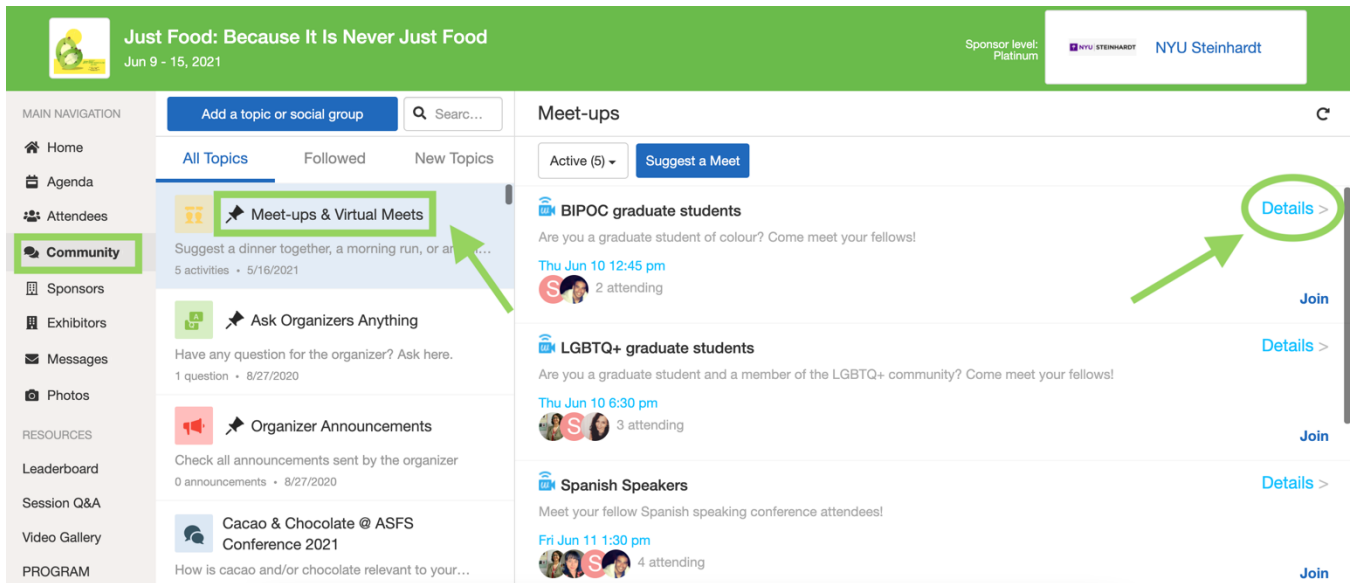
Just Food: Because It Is Never Just Food
Jun 9 - 15, 2021

Sponsor level: Platinum

NYU STEINHARDT NYU Steinhardt

MAIN NAVIGATION
Home
Agenda
Attendees
Community
Sponsors
Exhibitors
Messages
Photos

RESOURCES
Leaderboard
Session Q&A
Video Gallery
PROGRAM

Add a topic or social group
Searc...

All Topics Followed New Topics

Meet-ups & Virtual Meets
Suggest a dinner together, a morning run, or an...
5 activities • 5/16/2021

Ask Organizers Anything
Have any question for the organizer? Ask here.
1 question • 8/27/2020

Organizer Announcements
Check all announcements sent by the organizer
0 announcements • 8/27/2020

Cacao & Chocolate @ ASFS Conference 2021
How is cacao and/or chocolate relevant to your...

Meet-ups

Active (5)
Suggest a Meet

BIPOC graduate students
Details >
Are you a graduate student of colour? Come meet your fellows!
Thu Jun 10 12:45 pm
S 2 attending
Join

LGBTQ+ graduate students
Details >
Are you a graduate student and a member of the LGBTQ+ community? Come meet your fellows!
Thu Jun 10 6:30 pm
S 3 attending
Join

Spanish Speakers
Details >
Meet your fellow Spanish speaking conference attendees!
Fri Jun 11 1:30 pm
S 4 attending
Join